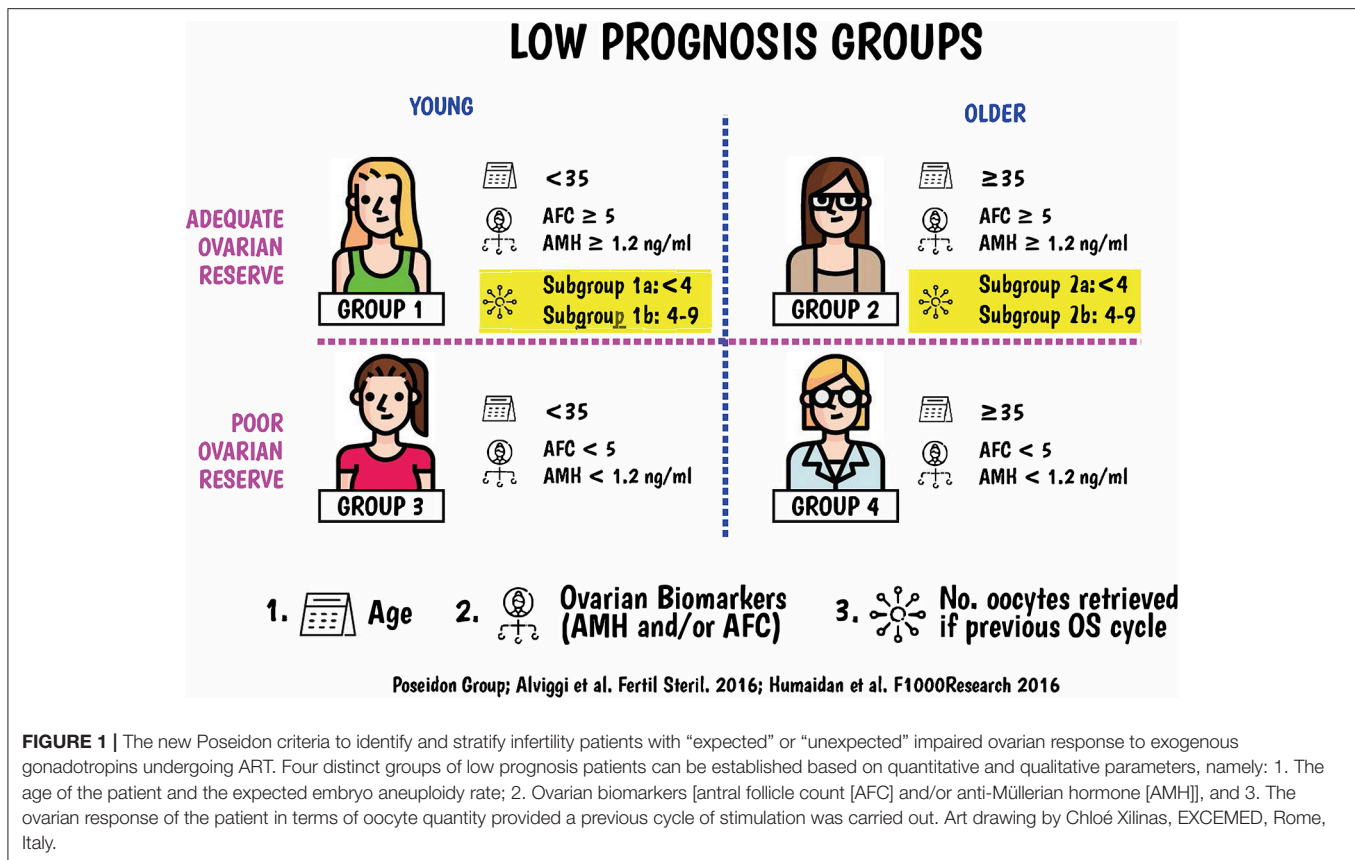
LOW PROGNOSIS GROUPS

YOUNG

OLDER

ADEQUATE OVARIAN RESERVE

GROUP 1

<35

AFC ≥ 5
AMH ≥ 1.2 ng/ml

Subgroup 1a: <4
Subgroup 1b: 4-9

GROUP 2

≥35

AFC ≥ 5
AMH ≥ 1.2 ng/ml

Subgroup 2a: <4
Subgroup 2b: 4-9

POOR OVARIAN RESERVE

GROUP 3

<35

AFC < 5
AMH < 1.2 ng/ml

GROUP 4

≥35

AFC < 5
AMH < 1.2 ng/ml

1. Age 2. Ovarian Biomarkers (AMH and/or AFC) 3. No. oocytes retrieved if previous OS cycle

Poseidon Group; Alviggi et al. Fertil Steril. 2016; Humaidan et al. F1000Research 2016

**FIGURE 1 |** The new Poseidon criteria to identify and stratify infertility patients with "expected" or "unexpected" impaired ovarian response to exogenous gonadotropins undergoing ART. Four distinct groups of low prognosis patients can be established based on quantitative and qualitative parameters, namely: 1. The age of the patient and the expected embryo aneuploidy rate; 2. Ovarian biomarkers [antral follicle count [AFC] and/or anti-Müllerian hormone [AMH]], and 3. The ovarian response of the patient in terms of oocyte quantity provided a previous cycle of stimulation was carried out. Art drawing by Chloé Xilinas, EXCEMED, Rome, Italy.